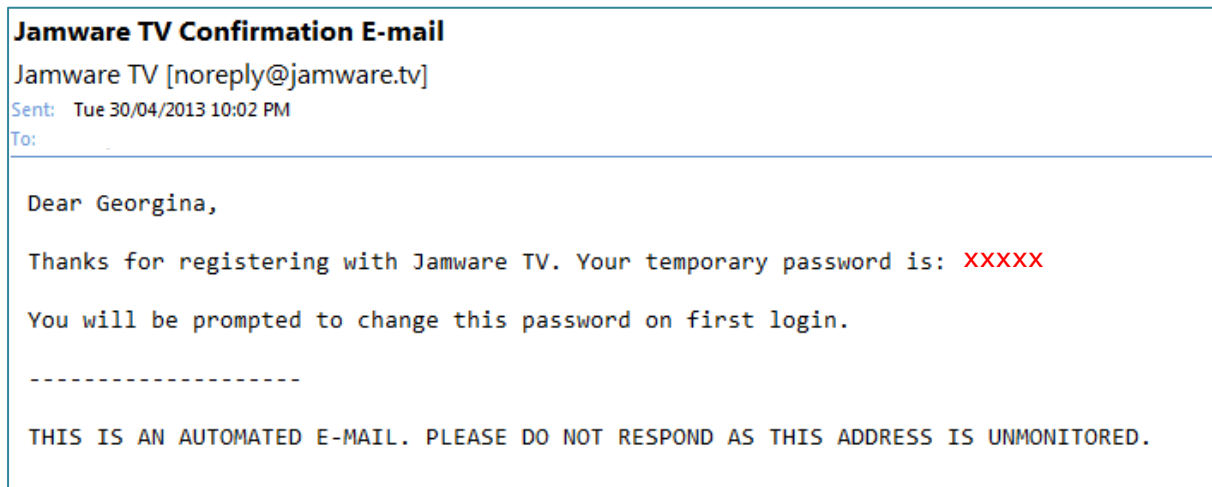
Jamware TV Confirmation E-mail

Jamware TV [noreply@jamware.tv]

Sent: Tue 30/04/2013 10:02 PM

To:

Dear Georgina,

Thanks for registering with Jamware TV. Your temporary password is: XXXXX

You will be prompted to change this password on first login.

--------------------

THIS IS AN AUTOMATED E-MAIL. PLEASE DO NOT RESPOND AS THIS ADDRESS IS UNMONITORED.